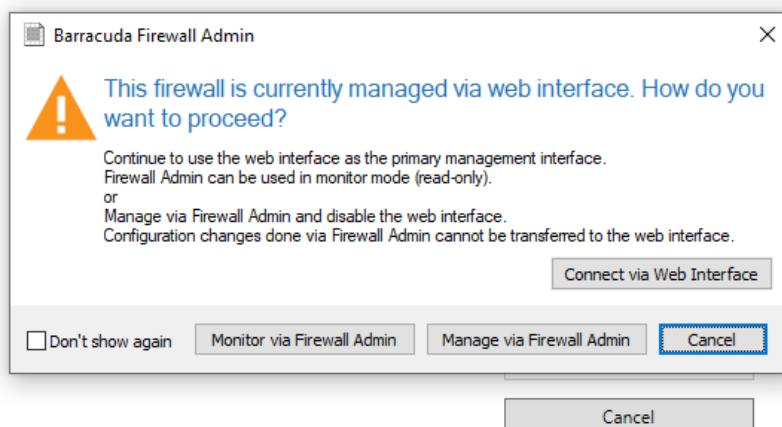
Barracuda Firewall Admin

This firewall is currently managed via web interface. How do you want to proceed?

Continue to use the web interface as the primary management interface.
Firewall Admin can be used in monitor mode (read-only).
or
Manage via Firewall Admin and disable the web interface.
Configuration changes done via Firewall Admin cannot be transferred to the web interface.

Connect via Web Interface

Don't show again

Monitor via Firewall Admin

Manage via Firewall Admin

Cancel

Cancel